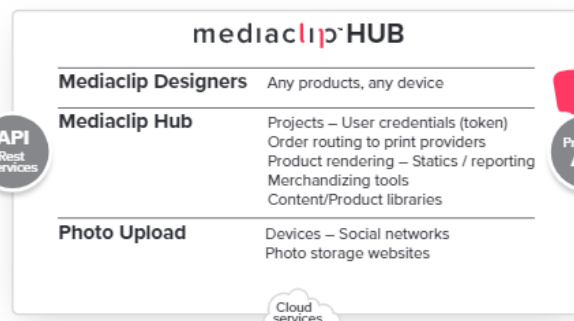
mediaclip HUB

| | |
|---|---|
| Mediaclip Designers | Any products, any device |
| Mediaclip Hub | Projects – User credentials (token)<br>Order routing to print providers<br>Product rendering – Statics / reporting<br>Merchandizing tools<br>Content/Product libraries |
| Photo Upload | Devices – Social networks<br>Photo storage websites |

API
Rest
services

Pr
A

Cloud
services